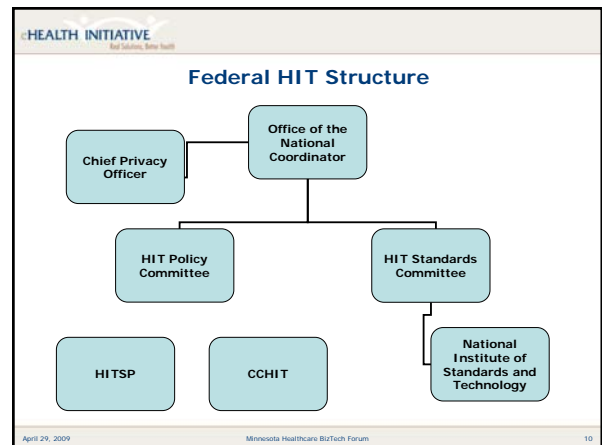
eHEALTH INITIATIVE
Real Solutions. Better Health

Federal HIT Structure

Office of the National Coordinator

Chief Privacy Officer

HIT Policy Committee

HIT Standards Committee

National Institute of Standards and Technology

HITSP

CCHIT

April 29, 2009

Minnesota Healthcare BizTech Forum

10